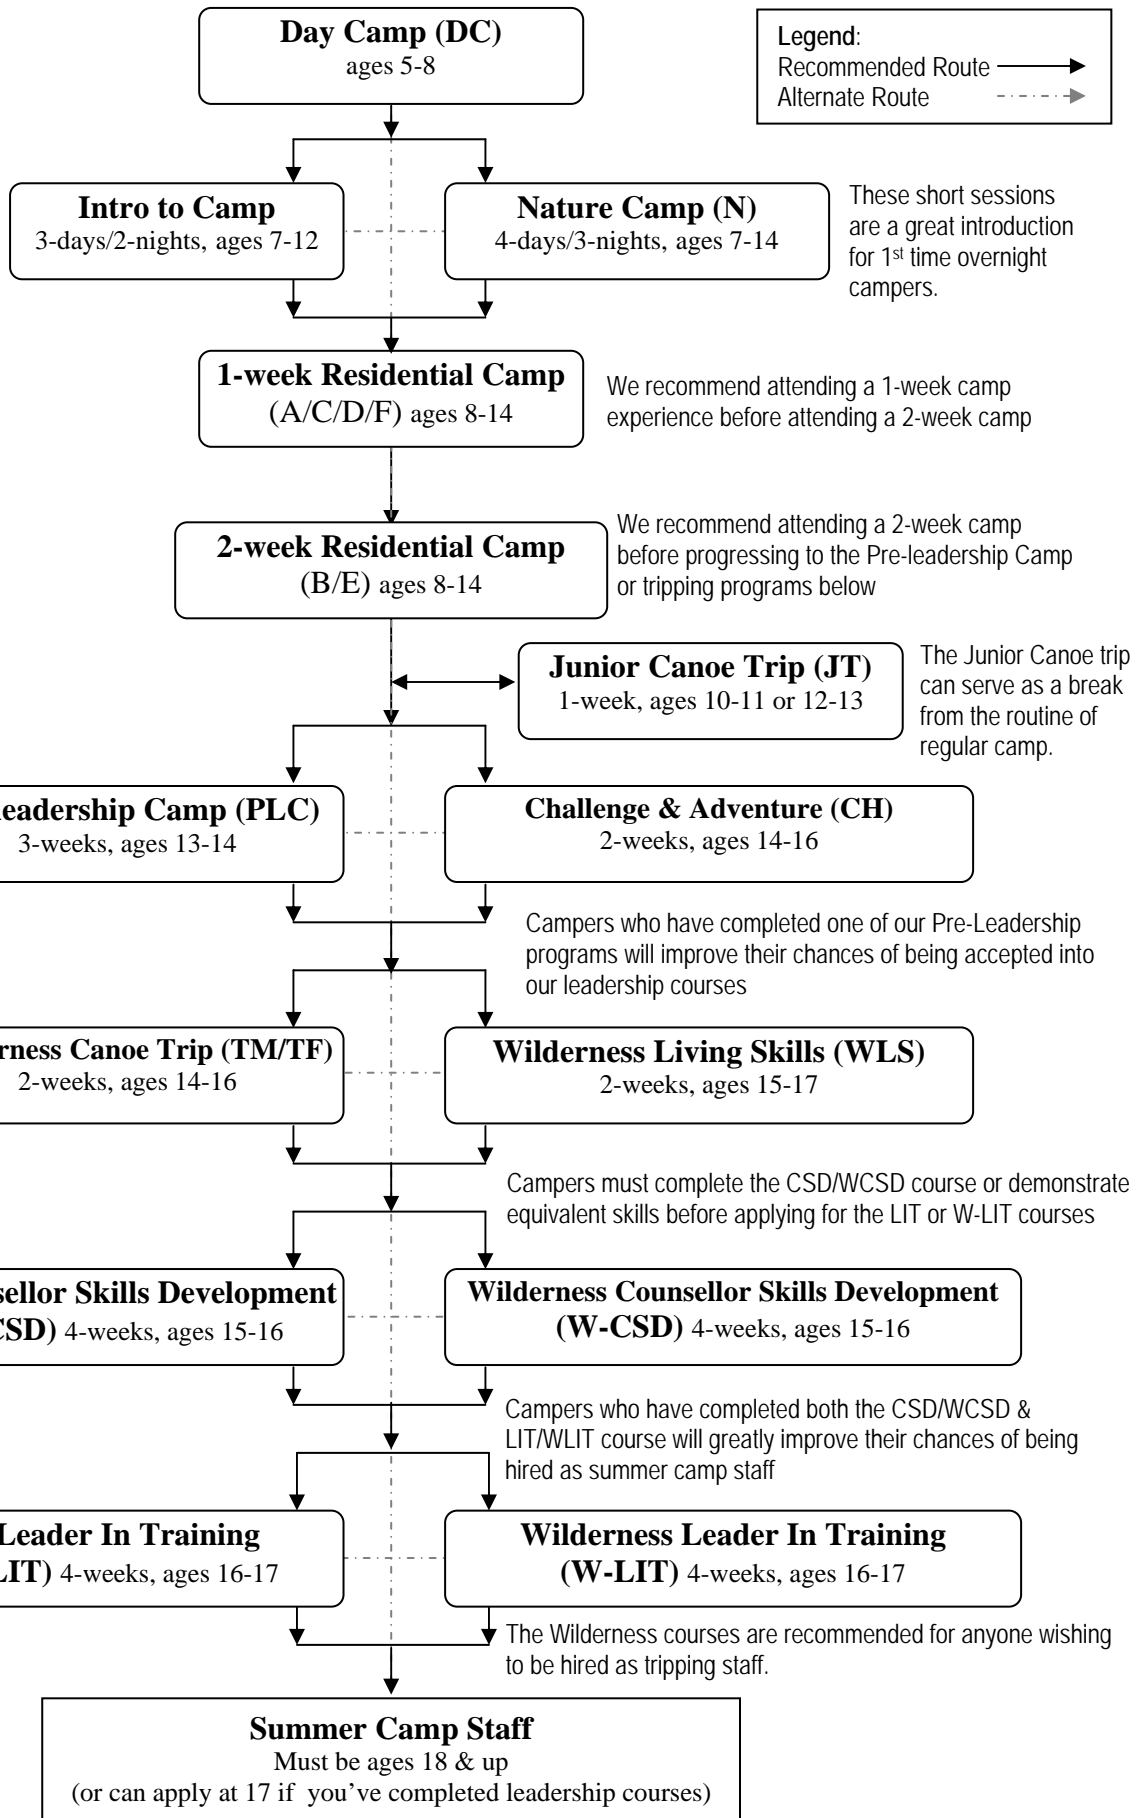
Day Camp (DC)
ages 5-8

Legend:
Recommended Route
Alternate Route

Intro to Camp
3-days/2-nights, ages 7-12

Nature Camp (N)
4-days/3-nights, ages 7-14

These short sessions are a great introduction for 1st time overnight campers.

1-week Residential Camp
(A/C/D/F) ages 8-14

We recommend attending a 1-week camp experience before attending a 2-week camp

2-week Residential Camp
(B/E) ages 8-14

We recommend attending a 2-week camp before progressing to the Pre-leadership Camp or tripping programs below

Junior Canoe Trip (JT)
1-week, ages 10-11 or 12-13

The Junior Canoe trip can serve as a break from the routine of regular camp.

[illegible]eadership Camp (PLC)
3-weeks, ages 13-14

Challenge & Adventure (CH)
2-weeks, ages 14-16

Campers who have completed one of our Pre-Leadership programs will improve their chances of being accepted into our leadership courses

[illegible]rness Canoe Trip (TM/TF)
2-weeks, ages 14-16

Wilderness Living Skills (WLS)
2-weeks, ages 15-17

Campers must complete the CSD/WCSD course or demonstrate equivalent skills before applying for the LIT or W-LIT courses

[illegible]sellor Skills Development
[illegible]CSD) 4-weeks, ages 15-16

Wilderness Counsellor Skills Development
(W-CSD) 4-weeks, ages 15-16

Campers who have completed both the CSD/WCSD & LIT/WLIT course will greatly improve their chances of being hired as summer camp staff

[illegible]Leader In Training
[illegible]LIT) 4-weeks, ages 16-17

Wilderness Leader In Training
(W-LIT) 4-weeks, ages 16-17

The Wilderness courses are recommended for anyone wishing to be hired as tripping staff.

Summer Camp Staff
Must be ages 18 & up
(or can apply at 17 if you've completed leadership courses)